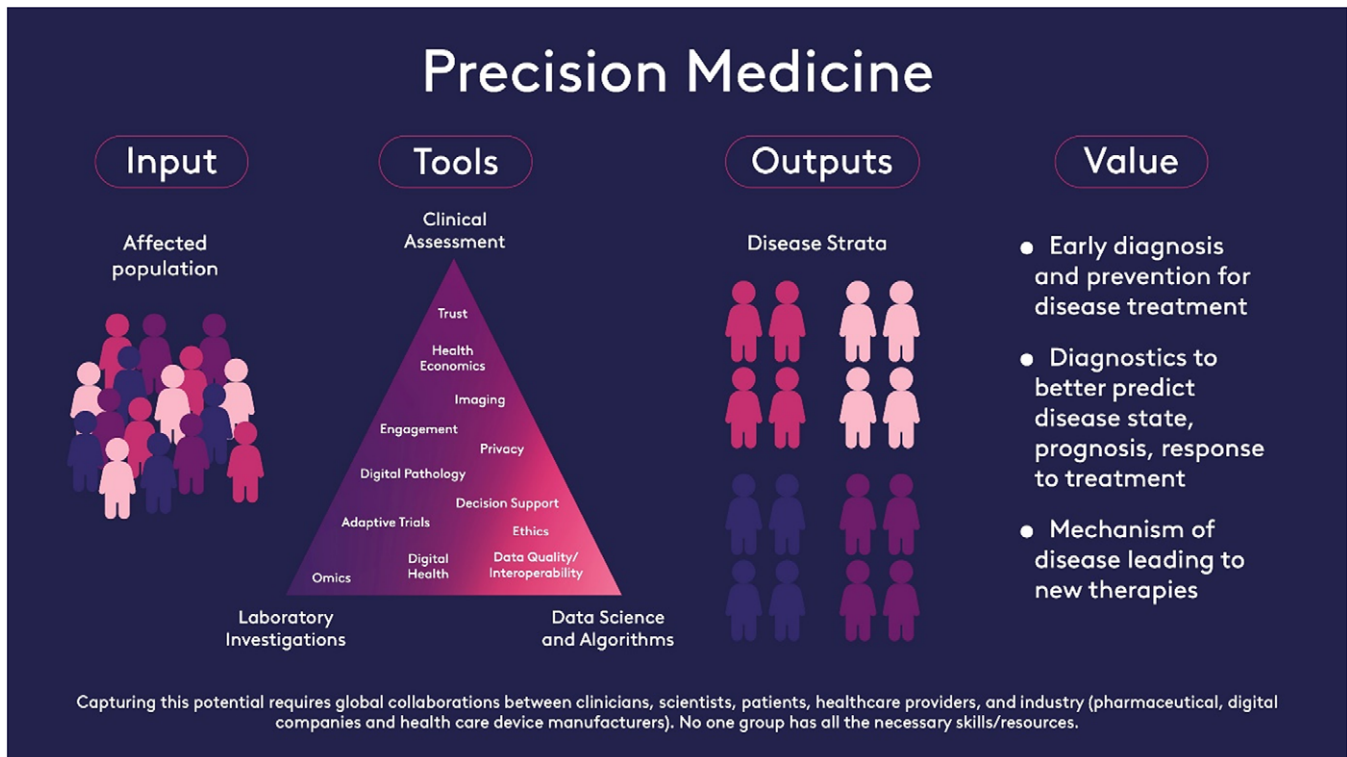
Precision Medicine

Input

Affected population

Tools

Clinical Assessment

Trust

Health Economics

Imaging

Engagement

Privacy

Digital Pathology

Decision Support

Adaptive Trials

Ethics

Digital Health

Data Quality/ Interoperability

Omics

Laboratory Investigations

Data Science and Algorithms

Outputs

Disease Strata

Value

● Early diagnosis and prevention for disease treatment

● Diagnostics to better predict disease state, prognosis, response to treatment

● Mechanism of disease leading to new therapies

Capturing this potential requires global collaborations between clinicians, scientists, patients, healthcare providers, and industry (pharmaceutical, digital companies and health care device manufacturers). No one group has all the necessary skills/resources.